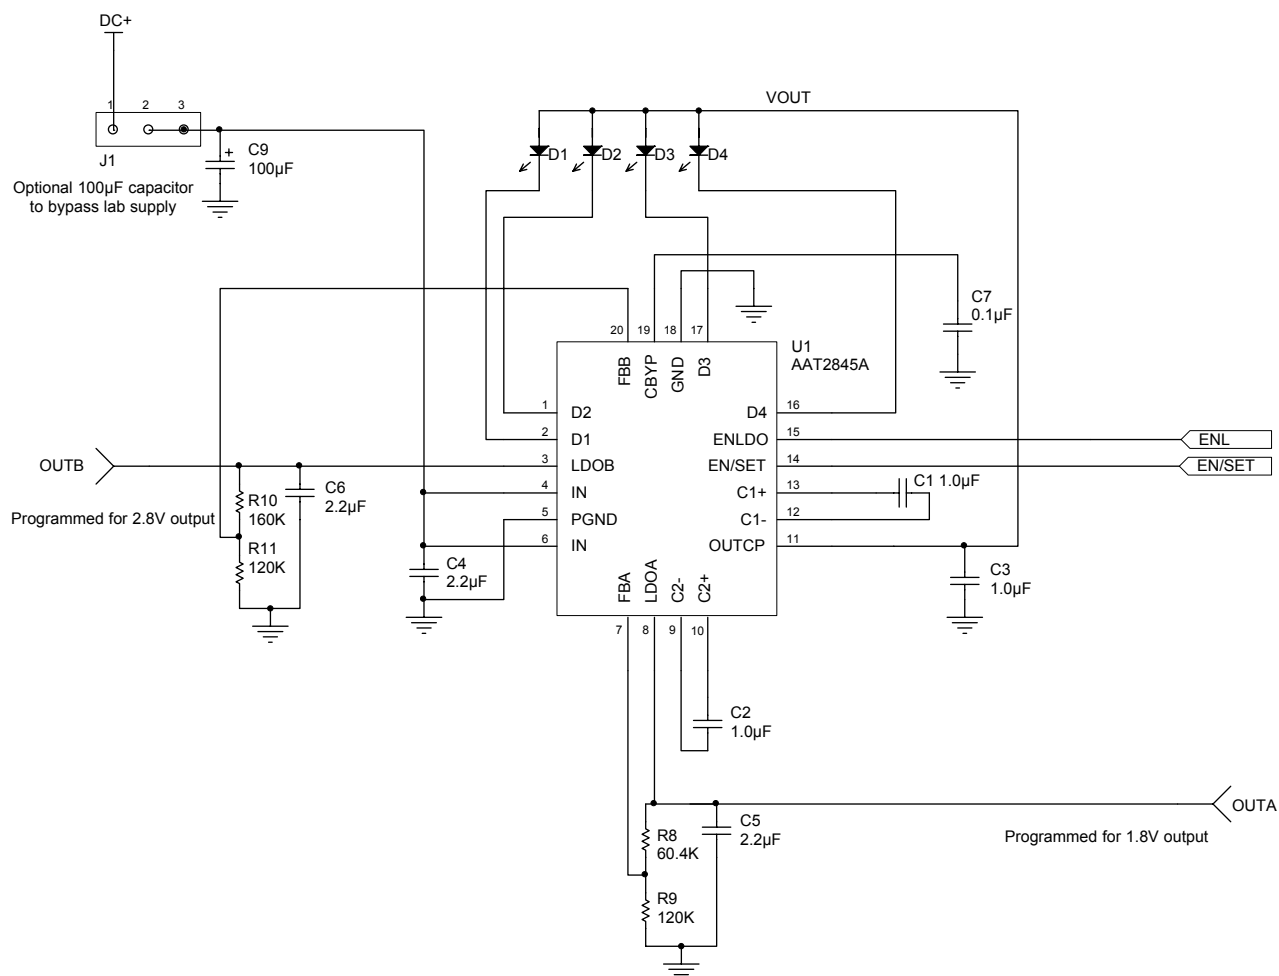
DC+

1 2 3

J1

+ C9 100µF

Optional 100µF capacitor to bypass lab supply

VOUT

D1 D2 D3 D4

C7 0.1µF

20 19 18 17

FBB CBYP GND D3

U1 AAT2845A

1 D2
2 D1
3 LDOB
4 IN
5 PGND
6 IN

D4 16
ENLDO 15
EN/SET 14
C1+ 13
C1- 12
OUTCP 11

ENL

EN/SET

C1 1.0µF

C3 1.0µF

OUTB

R10 160K

C6 2.2µF

Programmed for 2.8V output

R11 120K

C4 2.2µF

FBA LDOA C2- C2+

7 8 9 10

C2 1.0µF

OUTA

C5 2.2µF

Programmed for 1.8V output

R8 60.4K

R9 120K